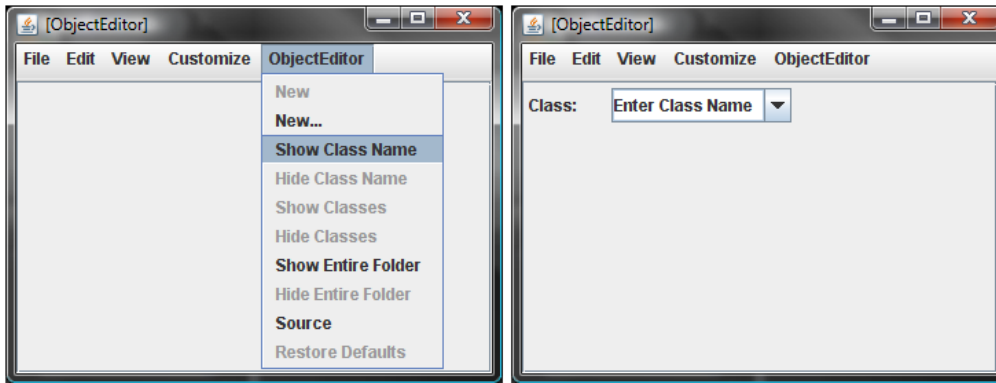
[ObjectEditor]

File Edit View Customize ObjectEditor

New
New...
Show Class Name
Hide Class Name
Show Classes
Hide Classes
Show Entire Folder
Hide Entire Folder
Source
Restore Defaults

[ObjectEditor]

File Edit View Customize ObjectEditor

Class: Enter Class Name